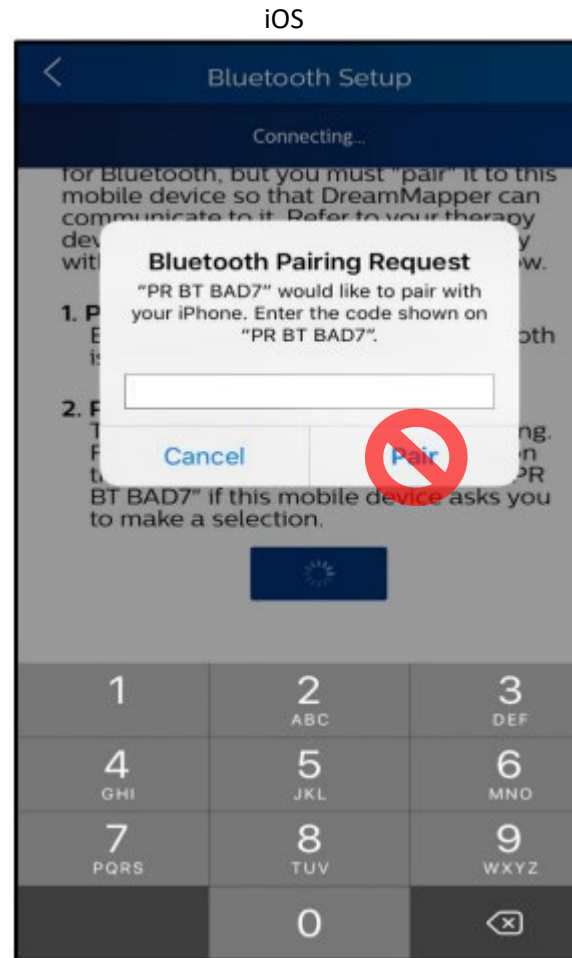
iOS

Bluetooth Setup

Connecting...

for Bluetooth, but you must "pair" it to this mobile device so that DreamMapper can communicate to it. Refer to your therapy dev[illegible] y with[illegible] ow.

1. P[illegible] E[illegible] oth is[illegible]

2. P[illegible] T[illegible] ng. F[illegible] n t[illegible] PR BT BAD7" if this mobile device asks you to make a selection.

Bluetooth Pairing Request

"PR BT BAD7" would like to pair with your iPhone. Enter the code shown on "PR BT BAD7".

Cancel

Pair

1

2
ABC

3
DEF

4
GHI

5
JKL

6
MNO

7
PQRS

8
TUV

9
WXYZ

0